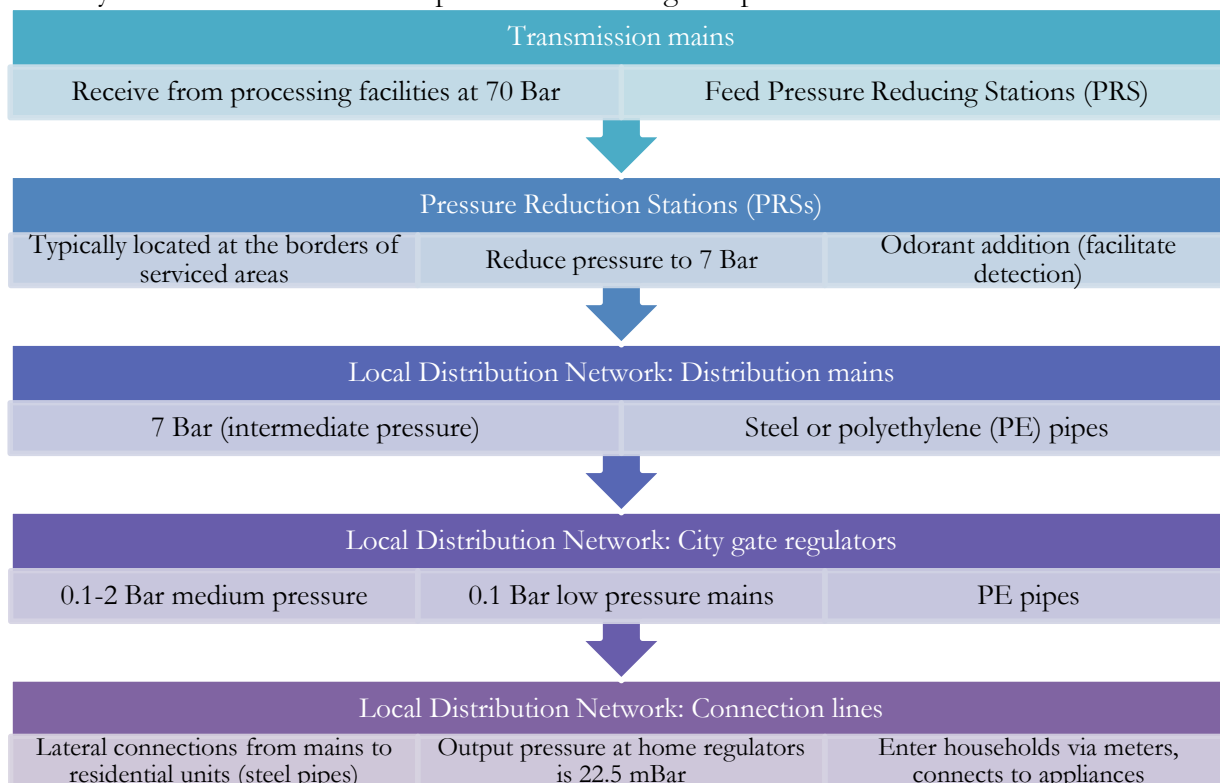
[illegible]

Transmission mains

Receive from processing facilities at 70 Bar

Feed Pressure Reducing Stations (PRS)

Pressure Reduction Stations (PRSs)

Typically located at the borders of serviced areas

Reduce pressure to 7 Bar

Odorant addition (facilitate detection)

Local Distribution Network: Distribution mains

7 Bar (intermediate pressure)

Steel or polyethylene (PE) pipes

Local Distribution Network: City gate regulators

0.1-2 Bar medium pressure

0.1 Bar low pressure mains

PE pipes

Local Distribution Network: Connection lines

Lateral connections from mains to residential units (steel pipes)

Output pressure at home regulators is 22.5 mBar

Enter households via meters, connects to appliances